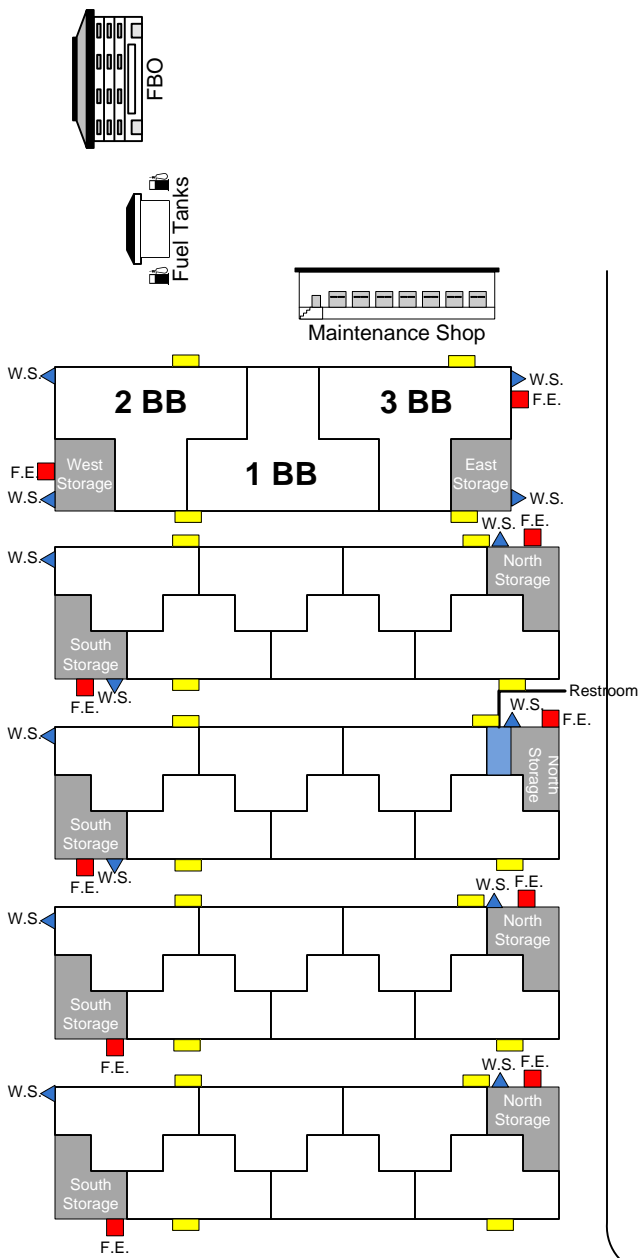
FBO

Fuel Tanks

Maintenance Shop

W.S.
2 BB
3 BB
W.S.
F.E.
F.E.
West Storage
1 BB
East Storage
W.S.
W.S.

W.S.
F.E.
W.S.
North Storage
South Storage
F.E.
W.S.

Restroom
W.S.
W.S.
F.E.
North Storage
South Storage
F.E.
W.S.

W.S.
F.E.
W.S.
North Storage
South Storage
F.E.

W.S.
F.E.
W.S.
North Storage
South Storage
F.E.